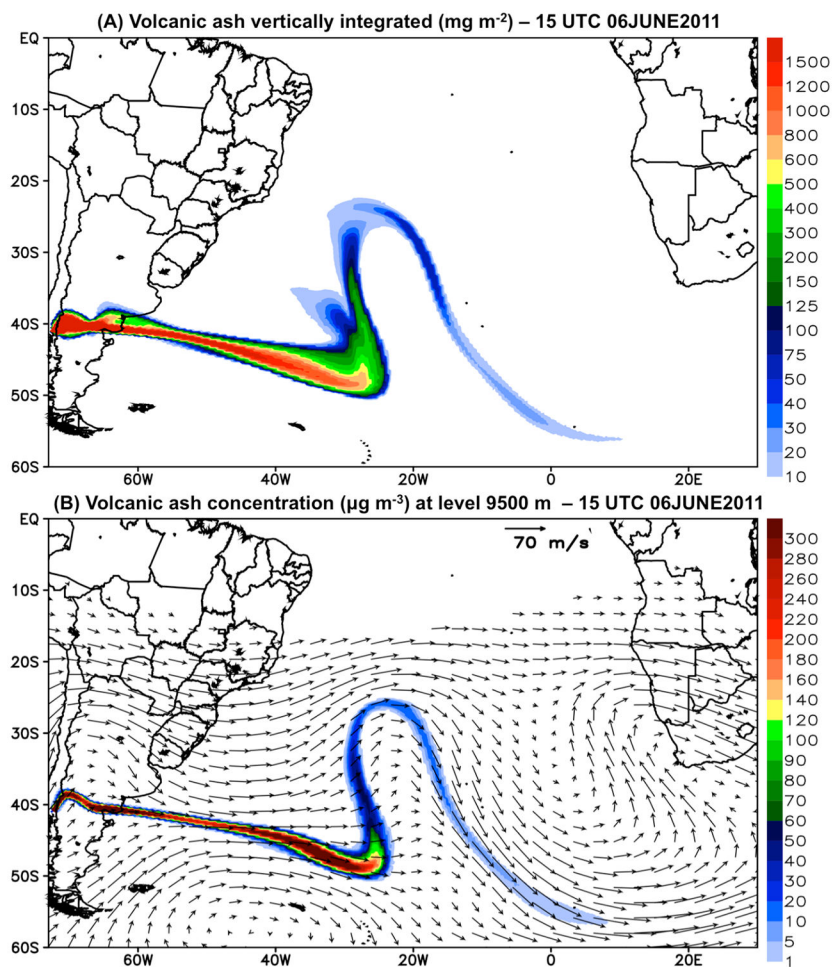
(A) Volcanic ash vertically integrated (mg m$^{-2}$) – 15 UTC 06JUNE2011

EQ
10S
20S
30S
40S
50S
60S
60W
40W
20W
0
20E

1500
1200
1000
800
600
500
400
300
200
150
125
100
75
50
40
30
20
10

(B) Volcanic ash concentration (μg m$^{-3}$) at level 9500 m – 15 UTC 06JUNE2011

70 m/s

EQ
10S
20S
30S
40S
50S
60S
60W
40W
20W
0
20E

300
280
260
240
220
200
180
160
140
120
100
90
80
70
60
50
40
30
20
10
5
1